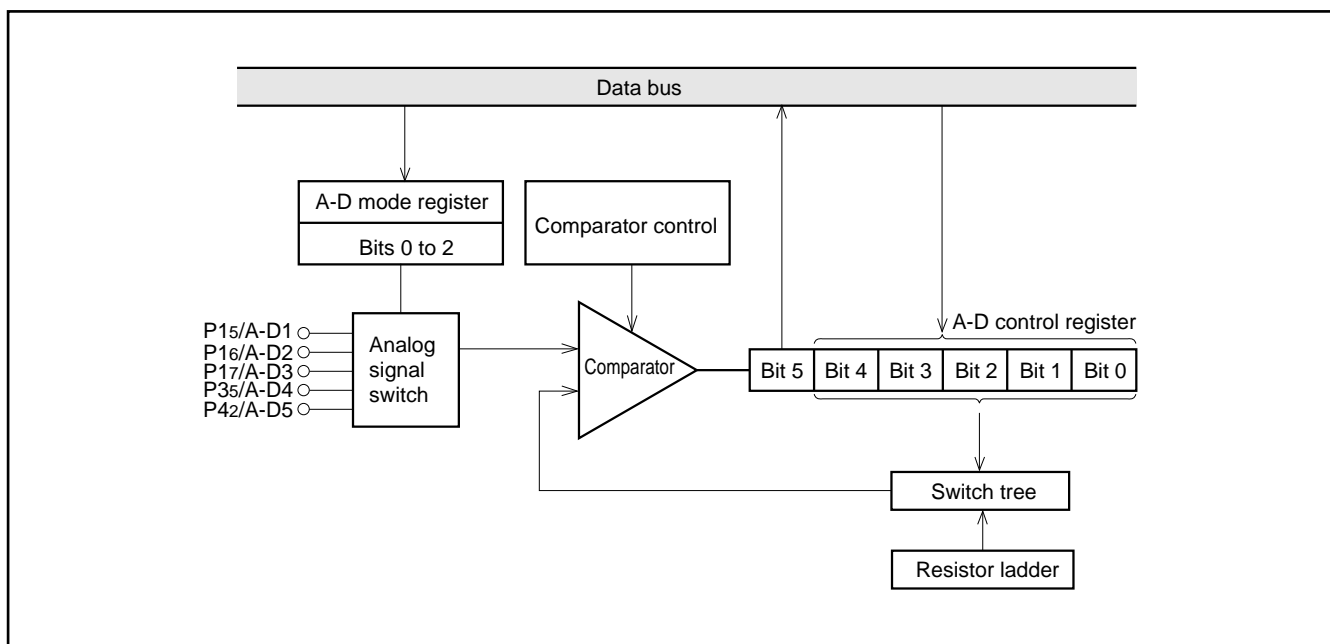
Data bus

A-D mode register

Bits 0 to 2

Comparator control

$P1_5$/A-D1
$P1_6$/A-D2
$P1_7$/A-D3
$P3_5$/A-D4
$P4_2$/A-D5

Analog signal switch

Comparator

A-D control register

| Bit 5 | Bit 4 | Bit 3 | Bit 2 | Bit 1 | Bit 0 |
|---|---|---|---|---|---|

Switch tree

Resistor ladder